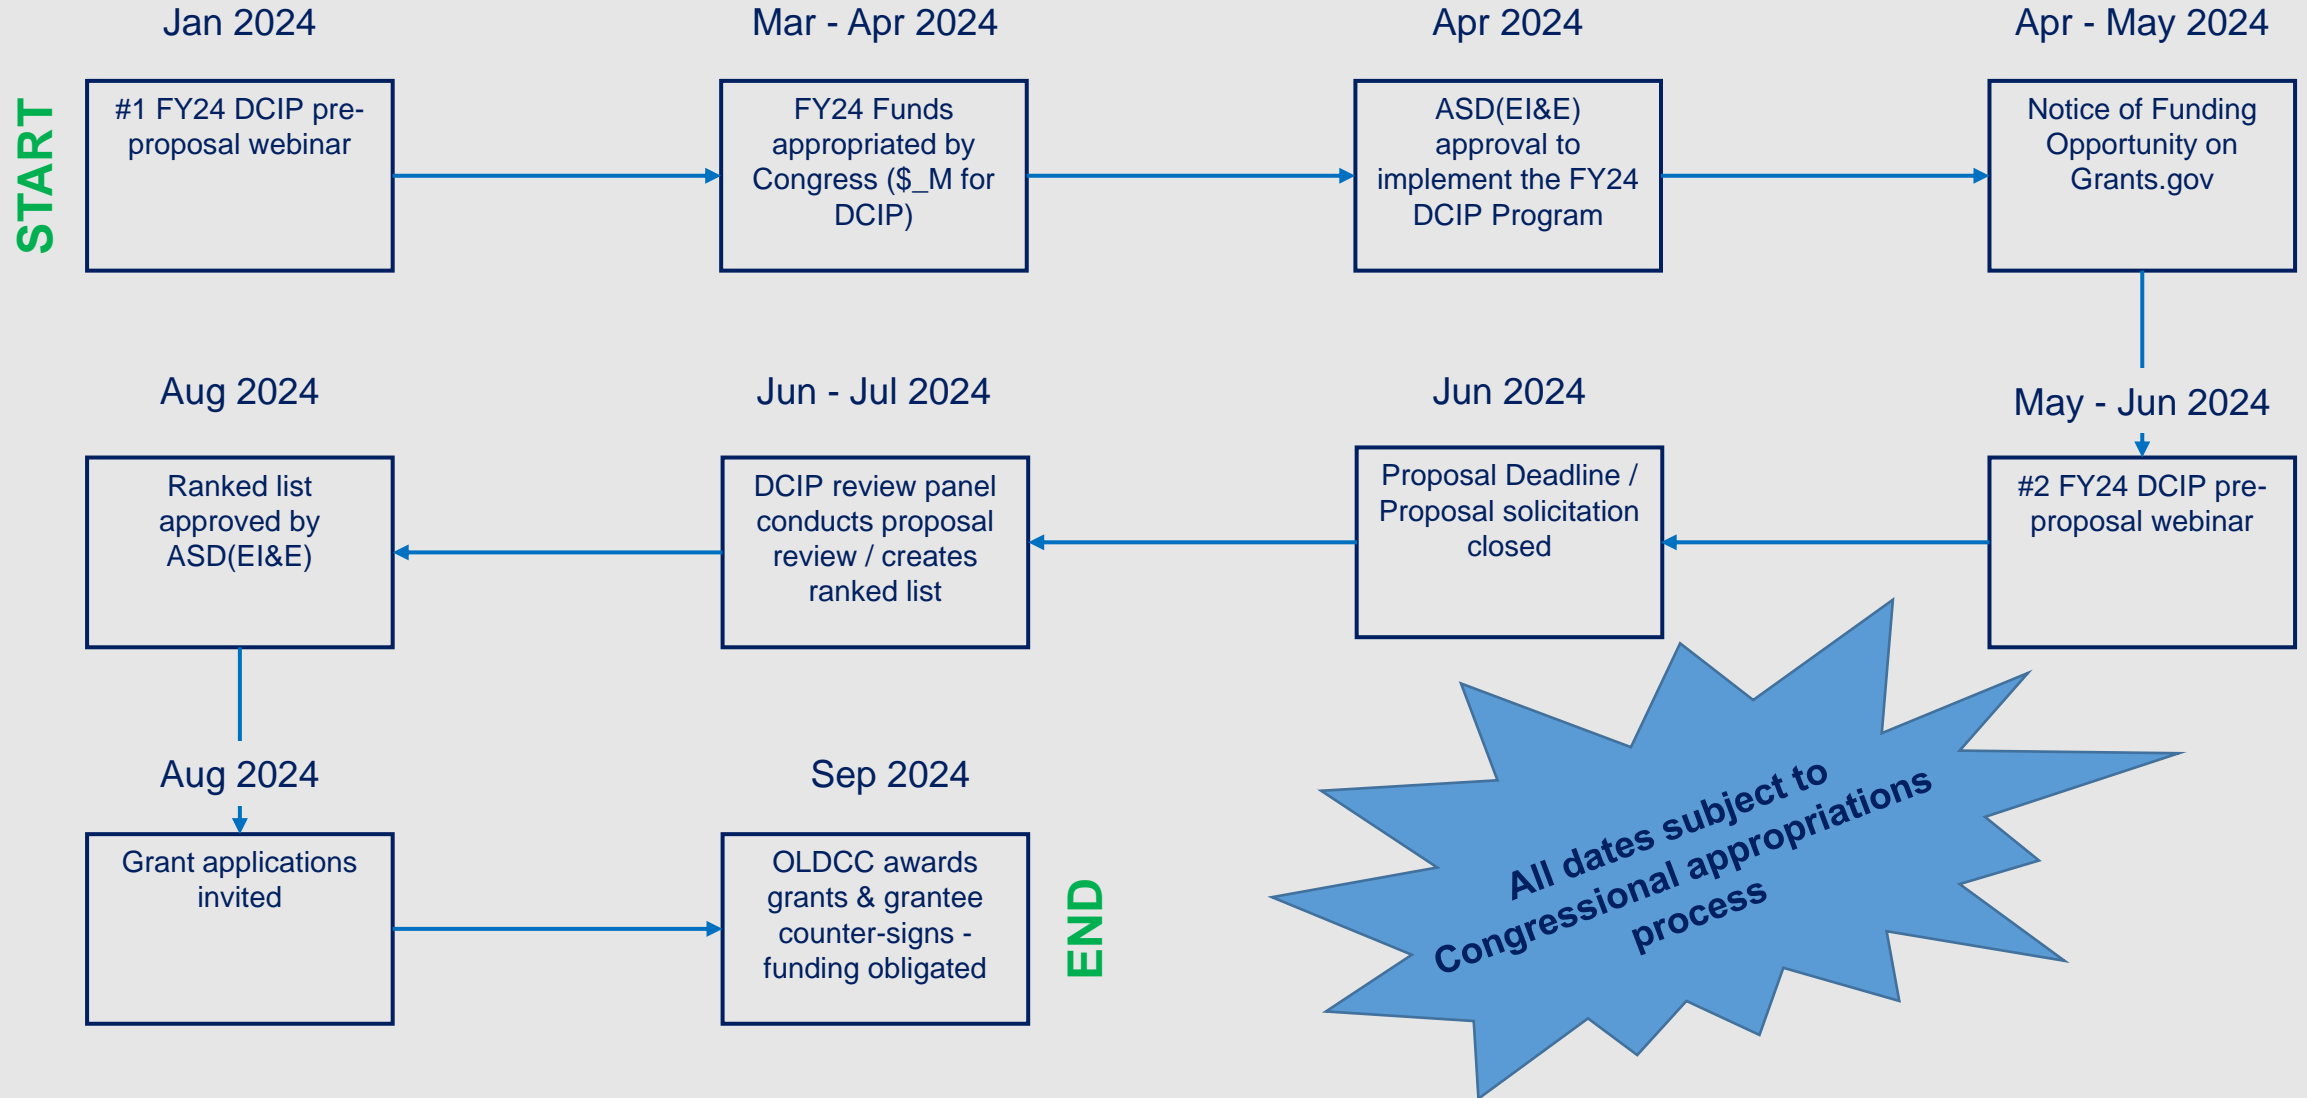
START

Jan 2024
#1 FY24 DCIP pre-proposal webinar

Mar - Apr 2024
FY24 Funds appropriated by Congress ($_M for DCIP)

Apr 2024
ASD(EI&E) approval to implement the FY24 DCIP Program

Apr - May 2024
Notice of Funding Opportunity on Grants.gov

May - Jun 2024
#2 FY24 DCIP pre-proposal webinar

Jun 2024
Proposal Deadline / Proposal solicitation closed

Jun - Jul 2024
DCIP review panel conducts proposal review / creates ranked list

Aug 2024
Ranked list approved by ASD(EI&E)

Aug 2024
Grant applications invited

Sep 2024
OLDCC awards grants & grantee counter-signs - funding obligated

END

All dates subject to Congressional appropriations process